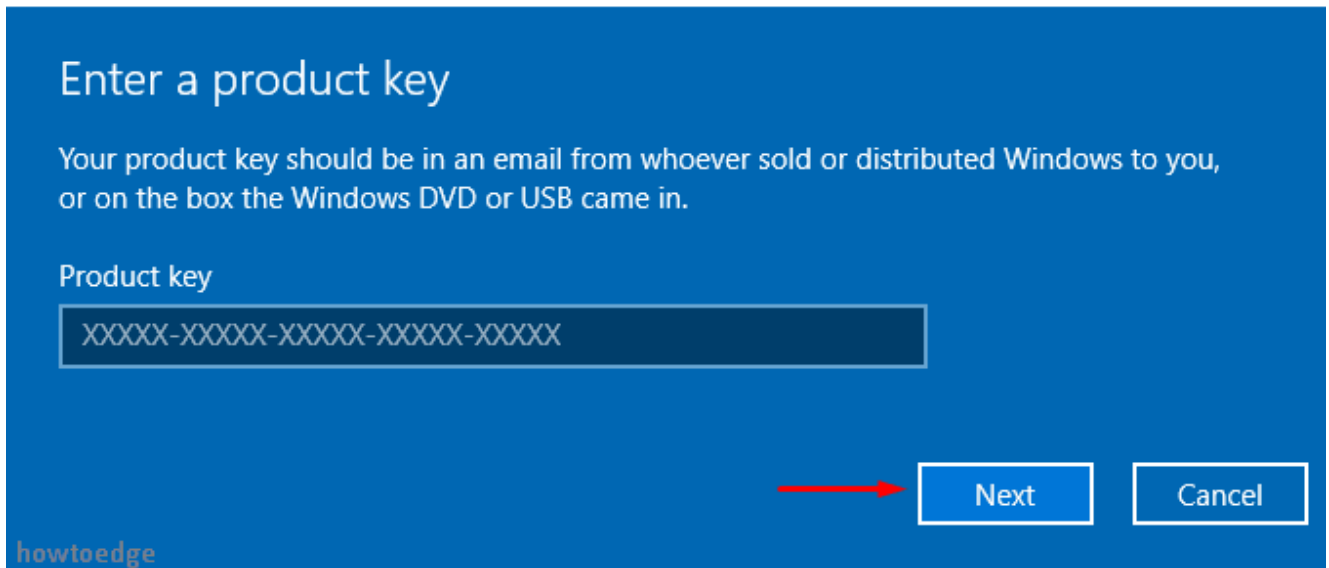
Enter a product key

Your product key should be in an email from whoever sold or distributed Windows to you, or on the box the Windows DVD or USB came in.

Product key

XXXXX-XXXXX-XXXXX-XXXXX-XXXXX

Next

Cancel

howtoedge